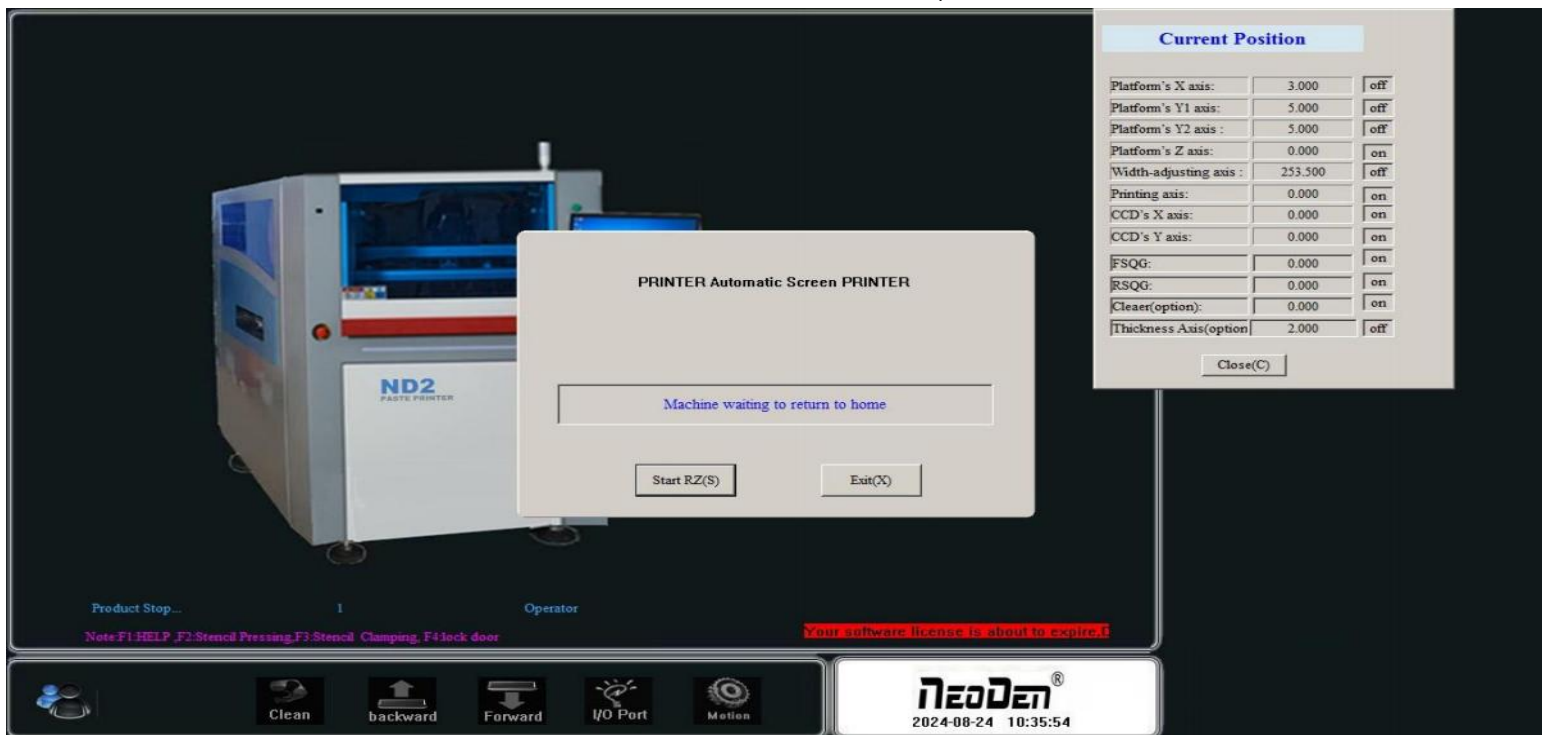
Current Position

| | | |
|---|---|---|
| Platform's X axis: | 3.000 | off |
| Platform's Y1 axis: | 5.000 | off |
| Platform's Y2 axis : | 5.000 | off |
| Platform's Z axis: | 0.000 | on |
| Width-adjusting axis : | 253.500 | off |
| Printing axis: | 0.000 | on |
| CCD's X axis: | 0.000 | on |
| CCD's Y axis: | 0.000 | on |
| FSQG: | 0.000 | on |
| RSQG: | 0.000 | on |
| Cleaer(option): | 0.000 | on |
| Thickness Axis(option | 2.000 | off |

Close(C)

ND2
PASTE PRINTER

PRINTER Automatic Screen PRINTER

Machine waiting to return to home

Start RZ(S)

Exit(X)

Product Stop... 1 Operator

Note:F1:HELP ,F2:Stencil Pressing,F3:Stencil Clamping, F4:lock door

Your software license is about to expire.[

Clean backward Forward I/O Port Motion

NeoDen®
2024-08-24 10:35:54